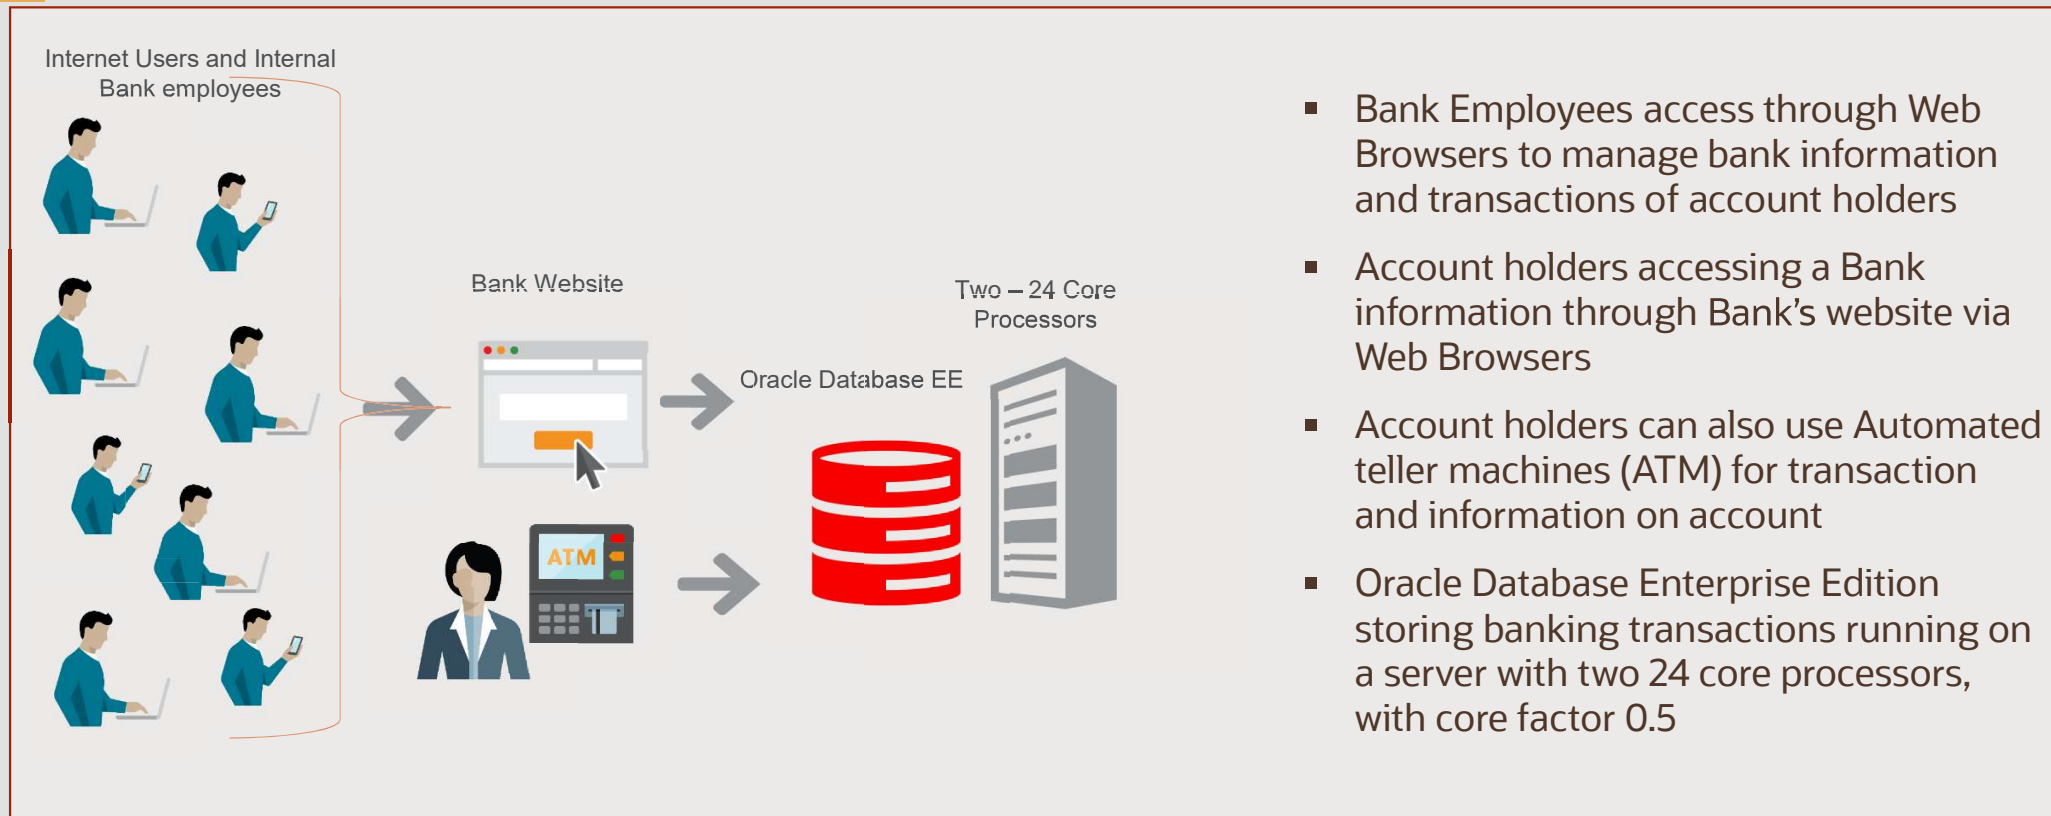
Internet Users and Internal Bank employees

Bank Website

Two – 24 Core Processors

Oracle Database EE

ATM

- Bank Employees access through Web Browsers to manage bank information and transactions of account holders
- Account holders accessing a Bank information through Bank's website via Web Browsers
- Account holders can also use Automated teller machines (ATM) for transaction and information on account
- Oracle Database Enterprise Edition storing banking transactions running on a server with two 24 core processors, with core factor 0.5